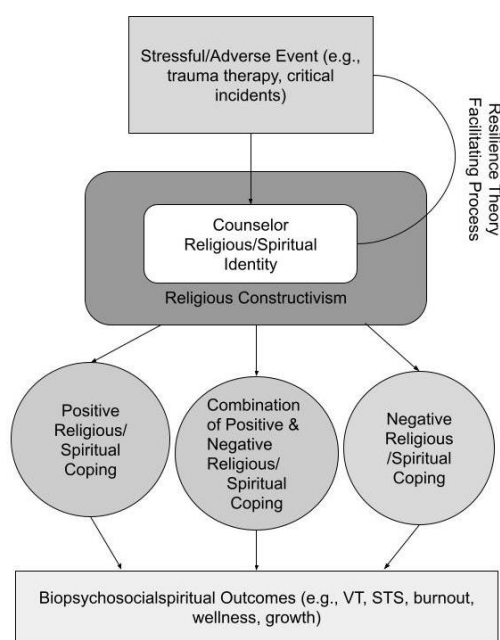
Stressful/Adverse Event (e.g., trauma therapy, critical incidents)

Resilience Theory Facilitating Process

Counselor Religious/Spiritual Identity

Religious Constructivism

Positive Religious/ Spiritual Coping

Combination of Positive & Negative Religious/ Spiritual Coping

Negative Religious /Spiritual Coping

Biopsychosocialspiritual Outcomes (e.g., VT, STS, burnout, wellness, growth)